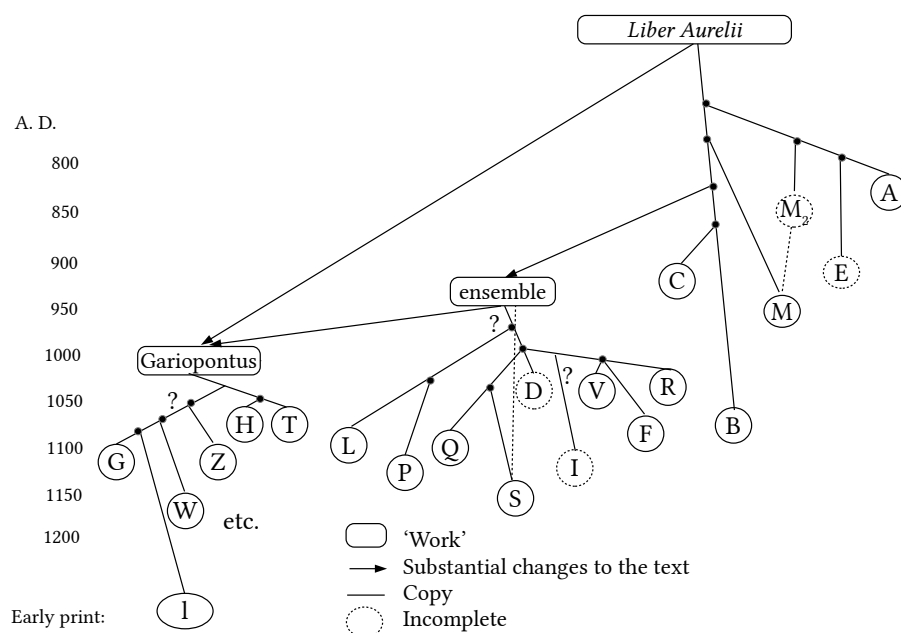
Liber Aurelii

A. D.
800
850
900
950
1000
1050
1100
1150
1200
Early print:

A
$M_2$
E
M
C
B
ensemble
?
D
?
V
R
F
I
L
P
Q
S
Garioponthus
?
H
T
Z
G
W
etc.
l

'Work'
Substantial changes to the text
Copy
Incomplete